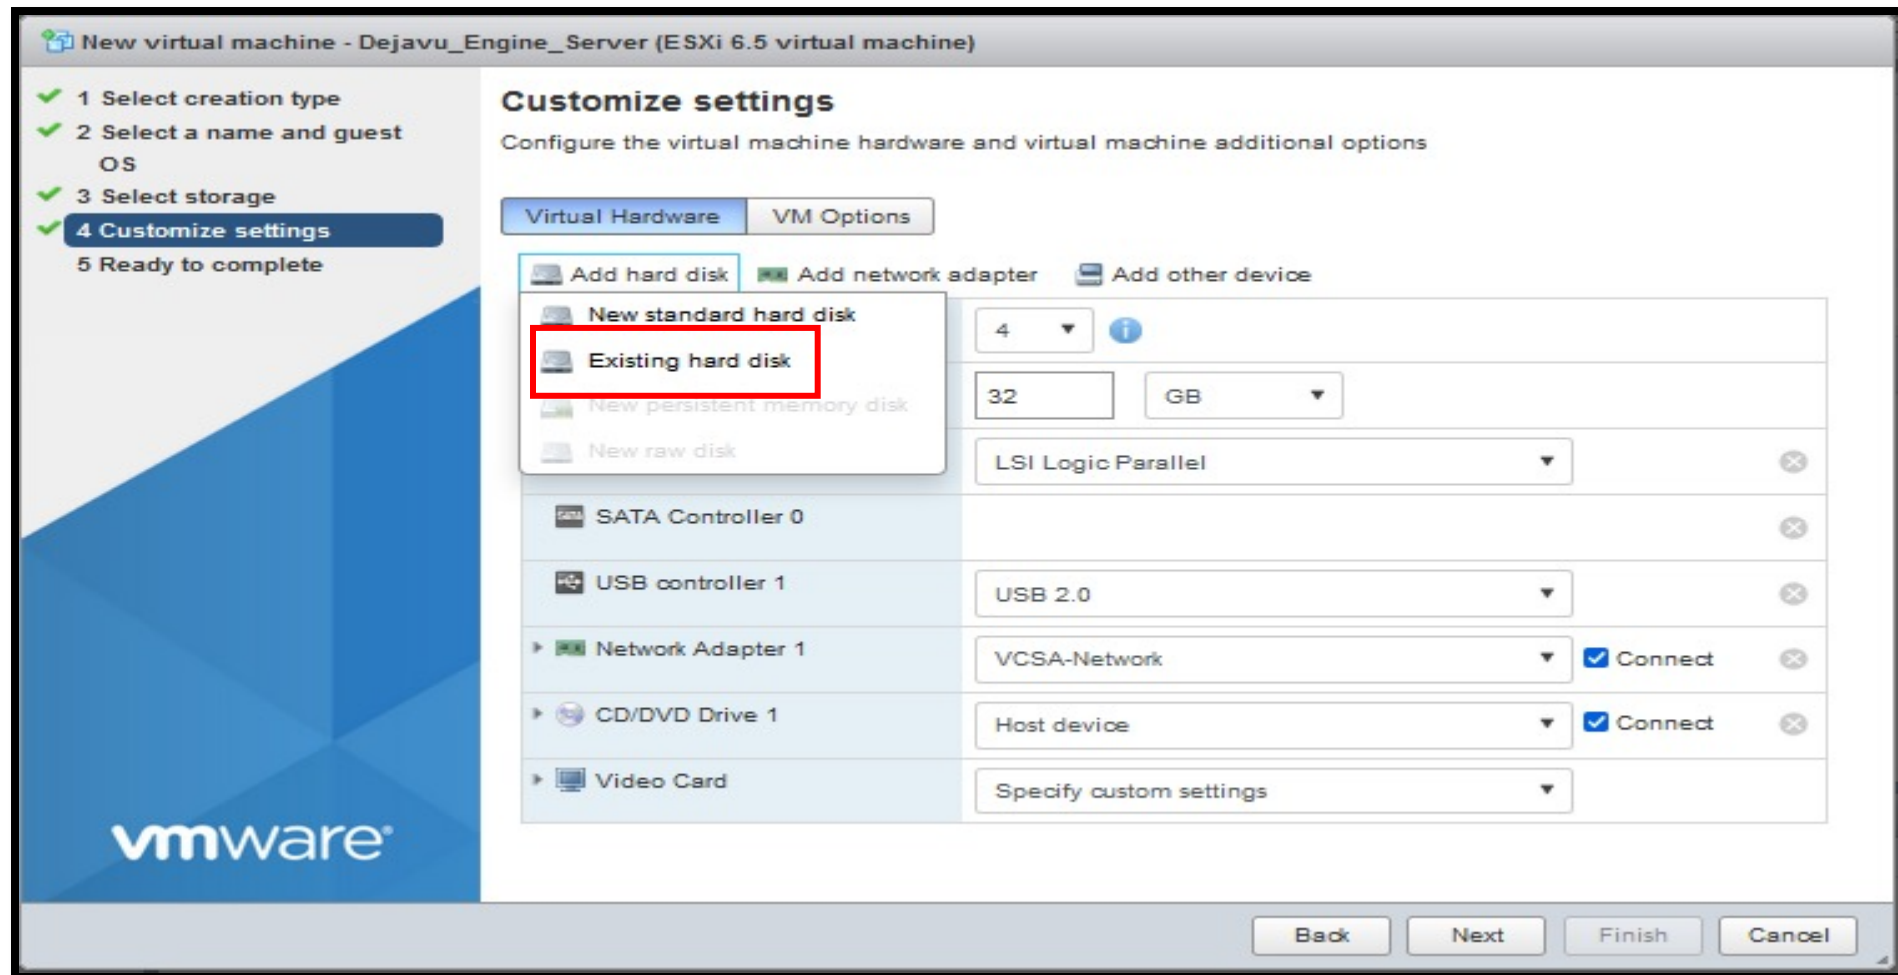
New virtual machine - Dejavu_Engine_Server (ESXi 6.5 virtual machine)

1 Select creation type
2 Select a name and guest OS
3 Select storage
4 Customize settings
5 Ready to complete

vmware

Customize settings
Configure the virtual machine hardware and virtual machine additional options

Virtual Hardware | VM Options

Add hard disk | Add network adapter | Add other device

New standard hard disk
Existing hard disk
New persistent memory disk
New raw disk

| | | | |
|---|---|---|---|
| | 4 | | |
| | 32 GB | | |
| | LSI Logic Parallel | | |
| SATA Controller 0 | | | |
| USB controller 1 | USB 2.0 | | |
| Network Adapter 1 | VCSA-Network | Connect | |
| CD/DVD Drive 1 | Host device | Connect | |
| Video Card | Specify custom settings | | |

Back | Next | Finish | Cancel